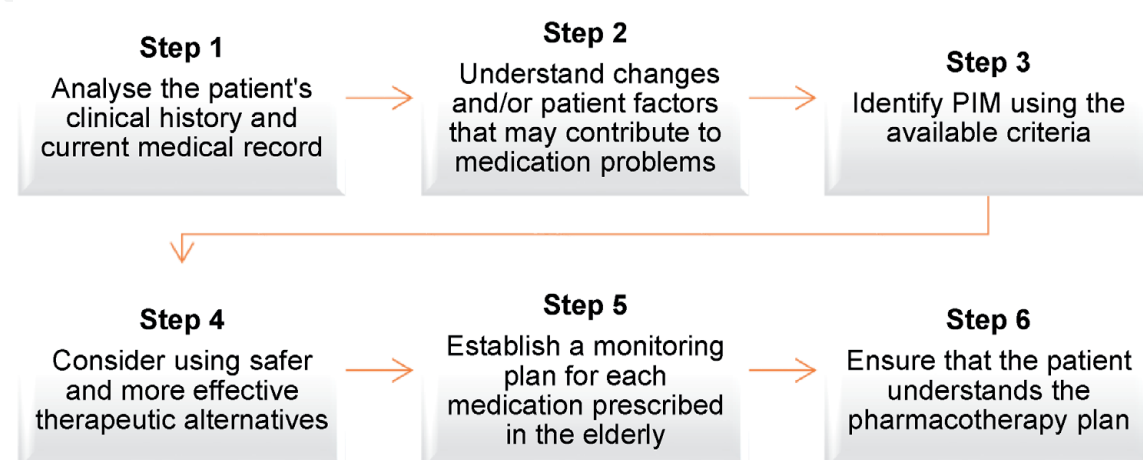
Step 1
Analyse the patient's clinical history and current medical record

Step 2
Understand changes and/or patient factors that may contribute to medication problems

Step 3
Identify PIM using the available criteria

Step 4
Consider using safer and more effective therapeutic alternatives

Step 5
Establish a monitoring plan for each medication prescribed in the elderly

Step 6
Ensure that the patient understands the pharmacotherapy plan